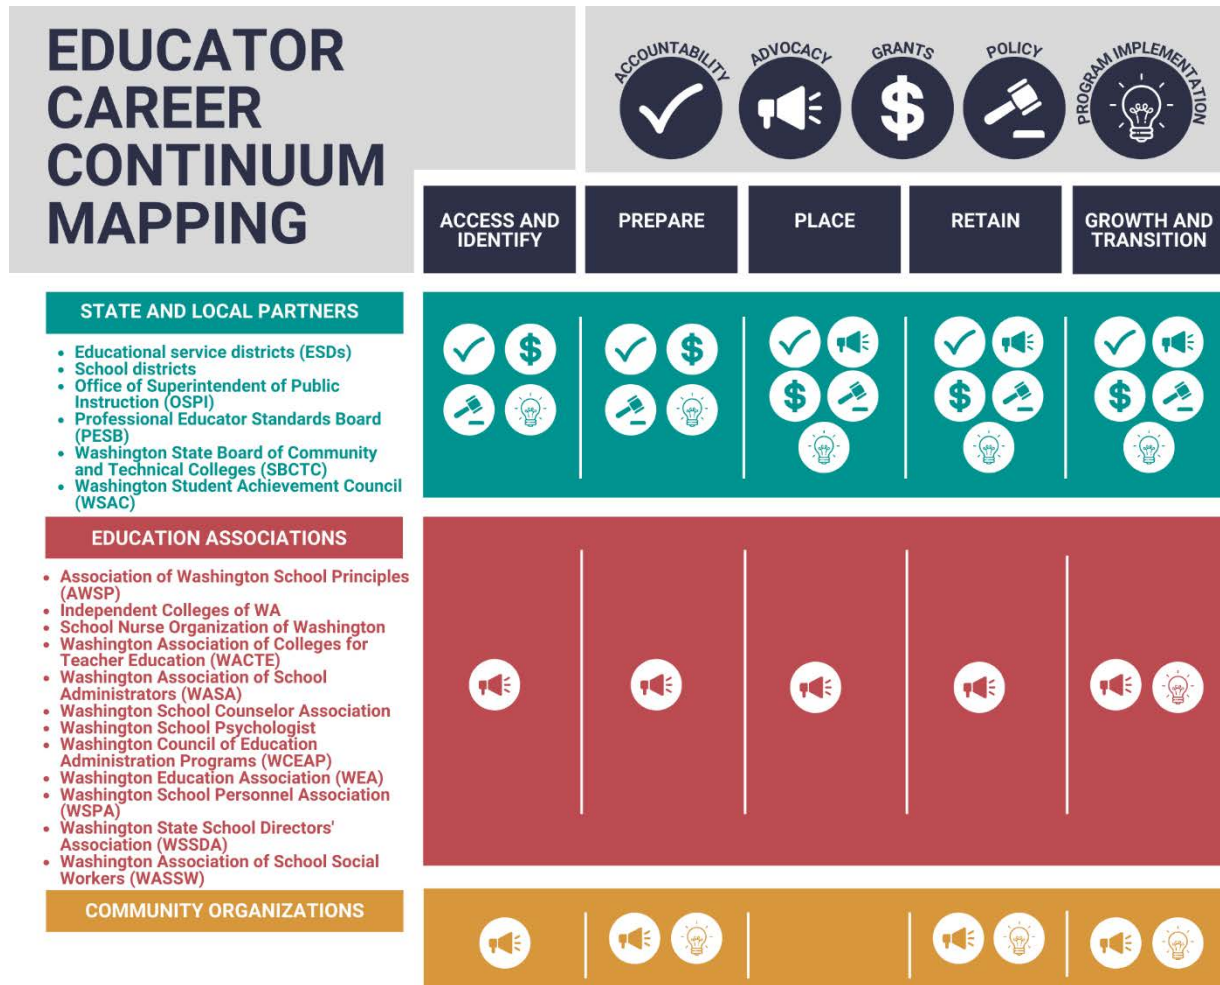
EDUCATOR CAREER CONTINUUM MAPPING

ACCOUNTABILITY ADVOCACY GRANTS POLICY PROGRAM IMPLEMENTATION

$

| ACCESS AND IDENTIFY | PREPARE | PLACE | RETAIN | GROWTH AND TRANSITION |
|---|---|---|---|---|

STATE AND LOCAL PARTNERS

- Educational service districts (ESDs)
- School districts
- Office of Superintendent of Public Instruction (OSPI)
- Professional Educator Standards Board (PESB)
- Washington State Board of Community and Technical Colleges (SBCTC)
- Washington Student Achievement Council (WSAC)

EDUCATION ASSOCIATIONS

- Association of Washington School Principles (AWSP)
- Independent Colleges of WA
- School Nurse Organization of Washington
- Washington Association of Colleges for Teacher Education (WACTE)
- Washington Association of School Administrators (WASA)
- Washington School Counselor Association
- Washington School Psychologist
- Washington Council of Education Administration Programs (WCEAP)
- Washington Education Association (WEA)
- Washington School Personnel Association (WSPA)
- Washington State School Directors' Association (WSSDA)
- Washington Association of School Social Workers (WASSW)

COMMUNITY ORGANIZATIONS